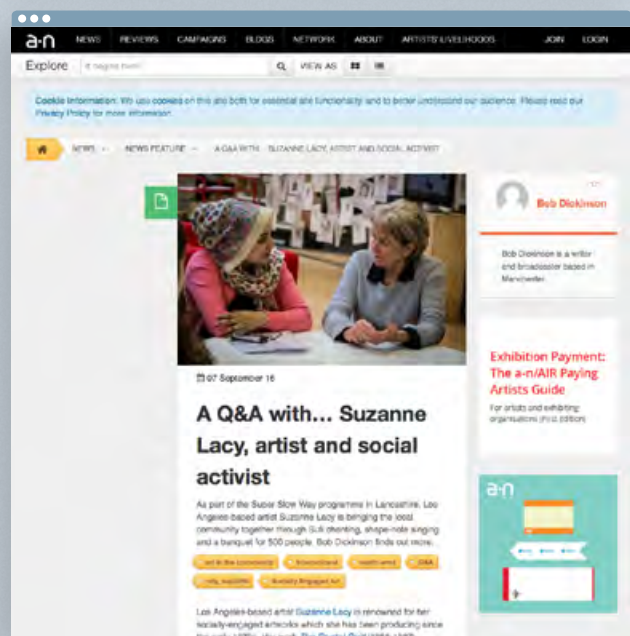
a-n NEWS REVIEWS CAMPAIGNS BLOGS NETWORK ABOUT ARTISTS' LIVELIHOODS JOIN LOGIN

Explore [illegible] VIEW AS

Cookie information: We use cookies on this site both for essential site functionality and to better understand our audience. Please read our Privacy Policy for more information.

NEWS NEWS FEATURE A Q&A WITH... SUZANNE LACY, ARTIST AND SOCIAL ACTIVIST

07 September 16

A Q&A with… Suzanne Lacy, artist and social activist

As part of the Super Slow Way programme in Lancashire, Los Angeles-based artist Suzanne Lacy is bringing the local community together through Sufi chanting, shape-note singing and a banquet for 500 people. Bob Dickinson finds out more.

art in the community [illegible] health arts Q&A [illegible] Socially Engaged Art

Los Angeles-based artist Suzanne Lacy is renowned for her socially-engaged artworks which she has been producing since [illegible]

Bob Dickinson

Bob Dickinson is a writer and broadcaster based in Manchester.

Exhibition Payment: The a-n/AIR Paying Artists Guide

For artists and exhibiting organisations (First edition)

a-n